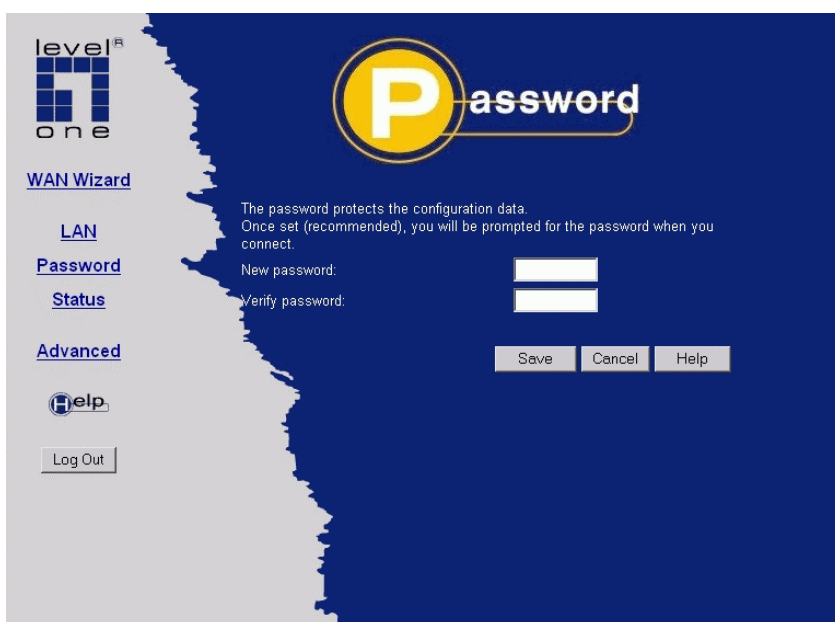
level®
one

WAN Wizard

LAN

Password

Status

Advanced

Help

Log Out

Password

The password protects the configuration data.
Once set (recommended), you will be prompted for the password when you connect.

New password:

Verify password:

Save Cancel Help